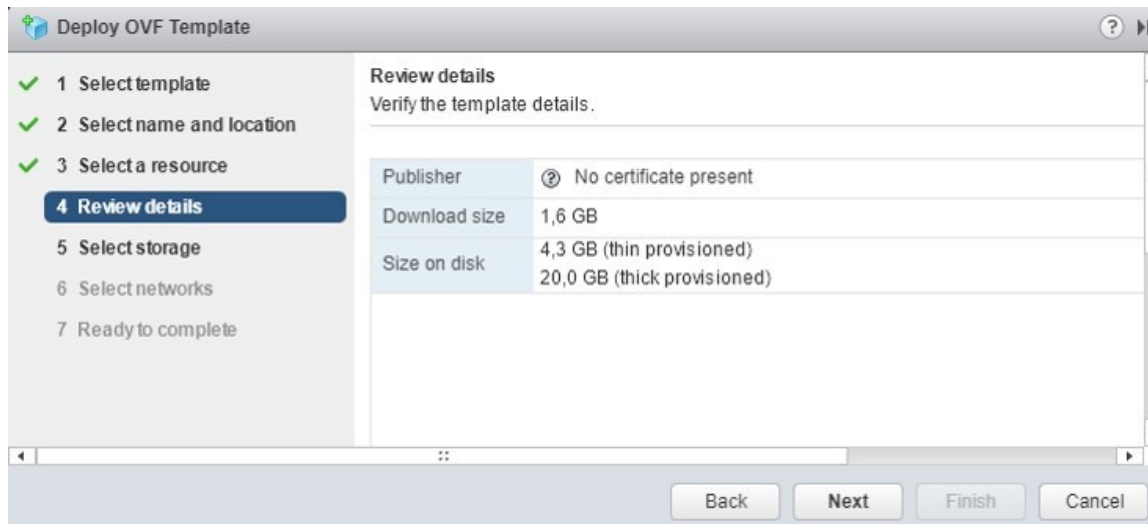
Deploy OVF Template

1 Select template
2 Select name and location
3 Select a resource
4 Review details
5 Select storage
6 Select networks
7 Ready to complete

Review details
Verify the template details.

| Publisher | No certificate present |
|---|---|
| Download size | 1,6 GB |
| Size on disk | 4,3 GB (thin provisioned) 20,0 GB (thick provisioned) |

Back Next Finish Cancel